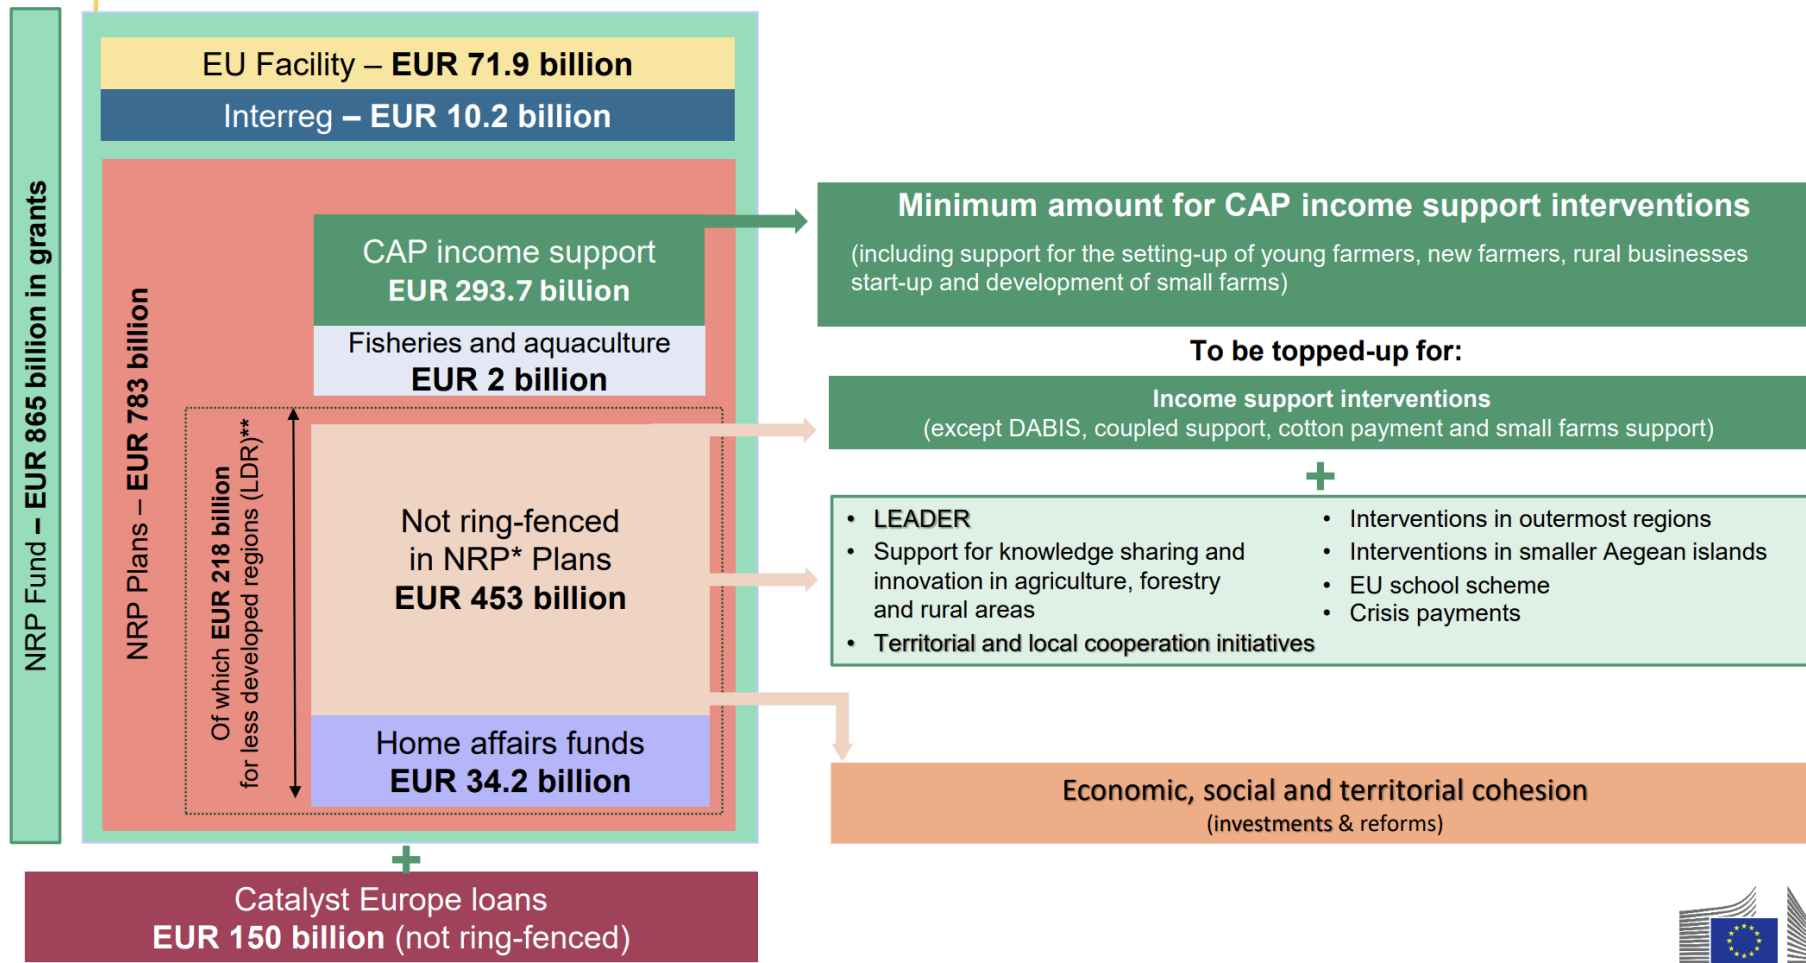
NRP Fund – EUR 865 billion in grants

EU Facility – EUR 71.9 billion

Interreg – EUR 10.2 billion

NRP Plans – EUR 783 billion

CAP income support
EUR 293.7 billion

Fisheries and aquaculture
EUR 2 billion

Of which EUR 218 billion for less developed regions (LDR)**

Not ring-fenced in NRP* Plans
EUR 453 billion

Home affairs funds
EUR 34.2 billion

Catalyst Europe loans
EUR 150 billion (not ring-fenced)

Minimum amount for CAP income support interventions

(including support for the setting-up of young farmers, new farmers, rural businesses start-up and development of small farms)

To be topped-up for:

Income support interventions
(except DABIS, coupled support, cotton payment and small farms support)

- LEADER
- Support for knowledge sharing and innovation in agriculture, forestry and rural areas
- Territorial and local cooperation initiatives
- Interventions in outermost regions
- Interventions in smaller Aegean islands
- EU school scheme
- Crisis payments

Economic, social and territorial cohesion
(investments & reforms)